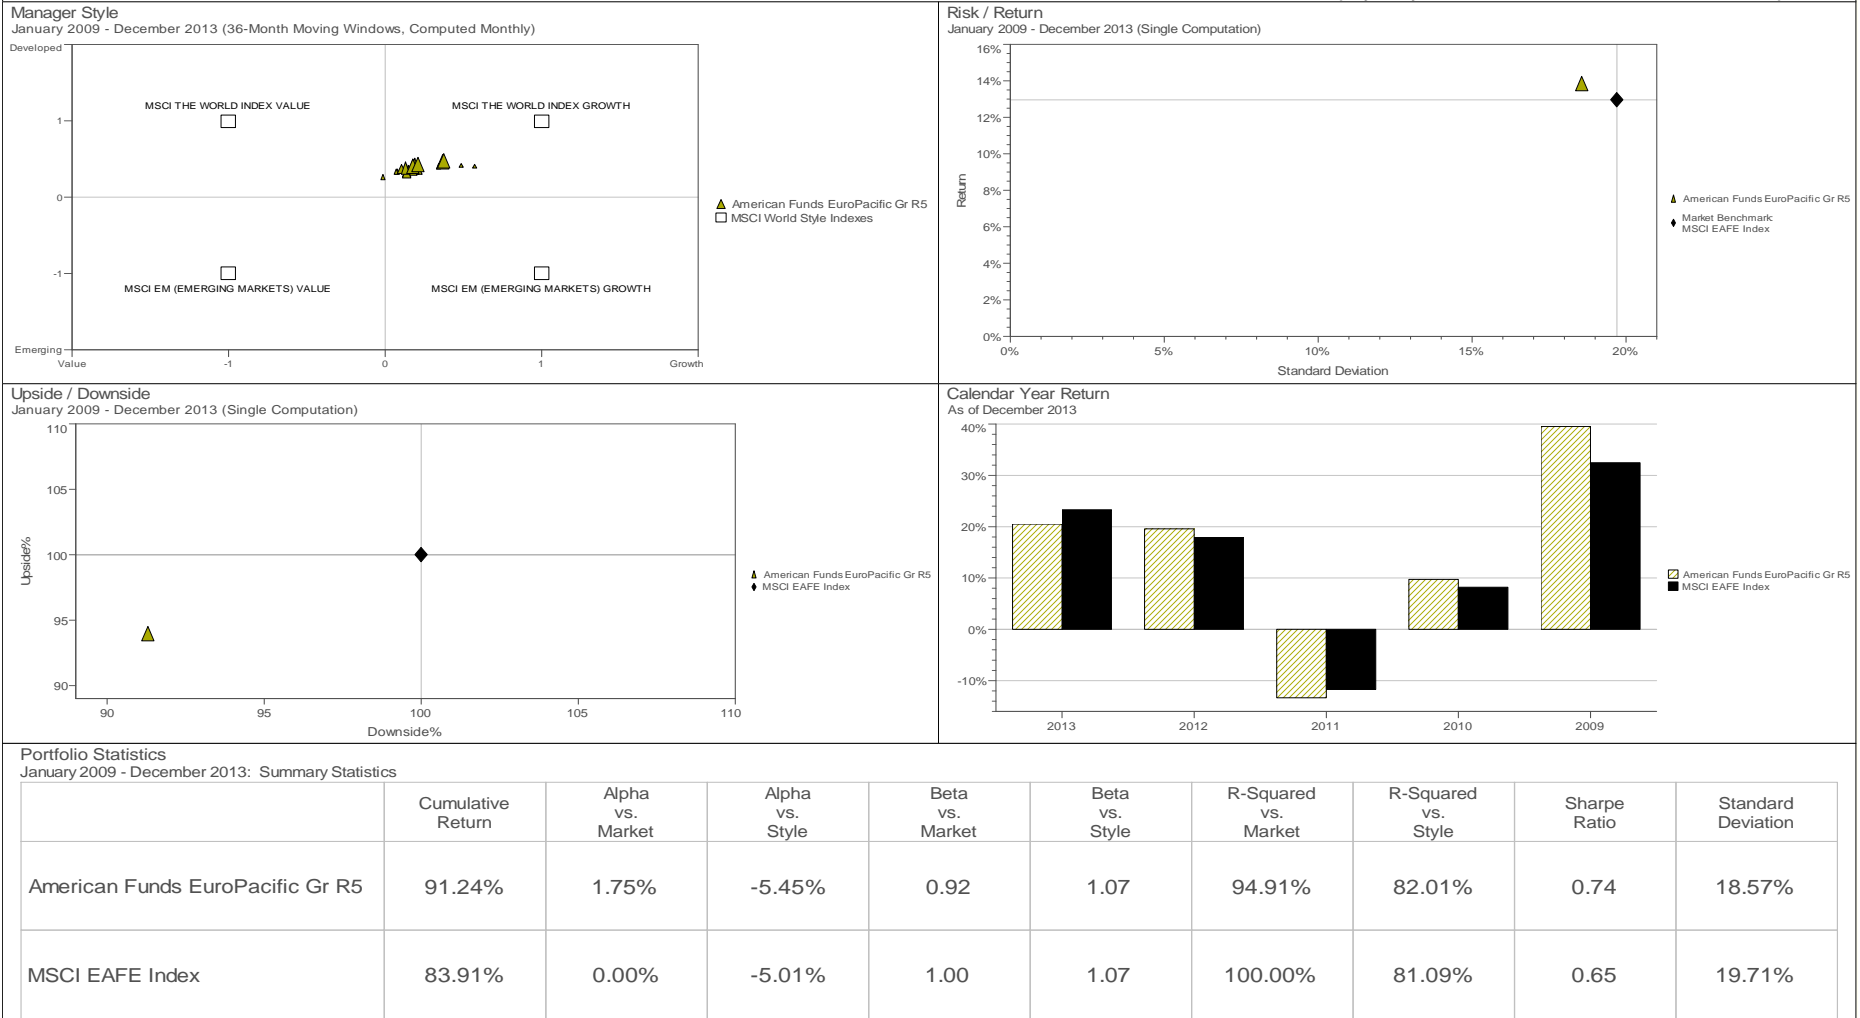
Manager Style
January 2009 - December 2013 (36-Month Moving Windows, Computed Monthly)

Developed
MSCI THE WORLD INDEX VALUE
MSCI THE WORLD INDEX GROWTH
1
0
-1
MSCI EM (EMERGING MARKETS) VALUE
MSCI EM (EMERGING MARKETS) GROWTH
Emerging
Value
-1
0
1
Growth

American Funds EuroPacific Gr R5
MSCI World Style Indexes

Risk / Return
January 2009 - December 2013 (Single Computation)

16%
14%
12%
10%
Return
8%
6%
4%
2%
0%
0%
5%
10%
15%
20%
Standard Deviation

American Funds EuroPacific Gr R5
Market Benchmark
MSCI EAFE Index

Upside / Downside
January 2009 - December 2013 (Single Computation)

110
105
Upside%
100
95
90
90
95
100
105
110
Downside%

American Funds EuroPacific Gr R5
MSCI EAFE Index

Calendar Year Return
As of December 2013

40%
30%
20%
10%
0%
-10%
2013
2012
2011
2010
2009

American Funds EuroPacific Gr R5
MSCI EAFE Index

Portfolio Statistics
January 2009 - December 2013: Summary Statistics

| | Cumulative Return | Alpha vs. Market | Alpha vs. Style | Beta vs. Market | Beta vs. Style | R-Squared vs. Market | R-Squared vs. Style | Sharpe Ratio | Standard Deviation |
|---|---|---|---|---|---|---|---|---|---|
| American Funds EuroPacific Gr R5 | 91.24% | 1.75% | -5.45% | 0.92 | 1.07 | 94.91% | 82.01% | 0.74 | 18.57% |
| MSCI EAFE Index | 83.91% | 0.00% | -5.01% | 1.00 | 1.07 | 100.00% | 81.09% | 0.65 | 19.71% |